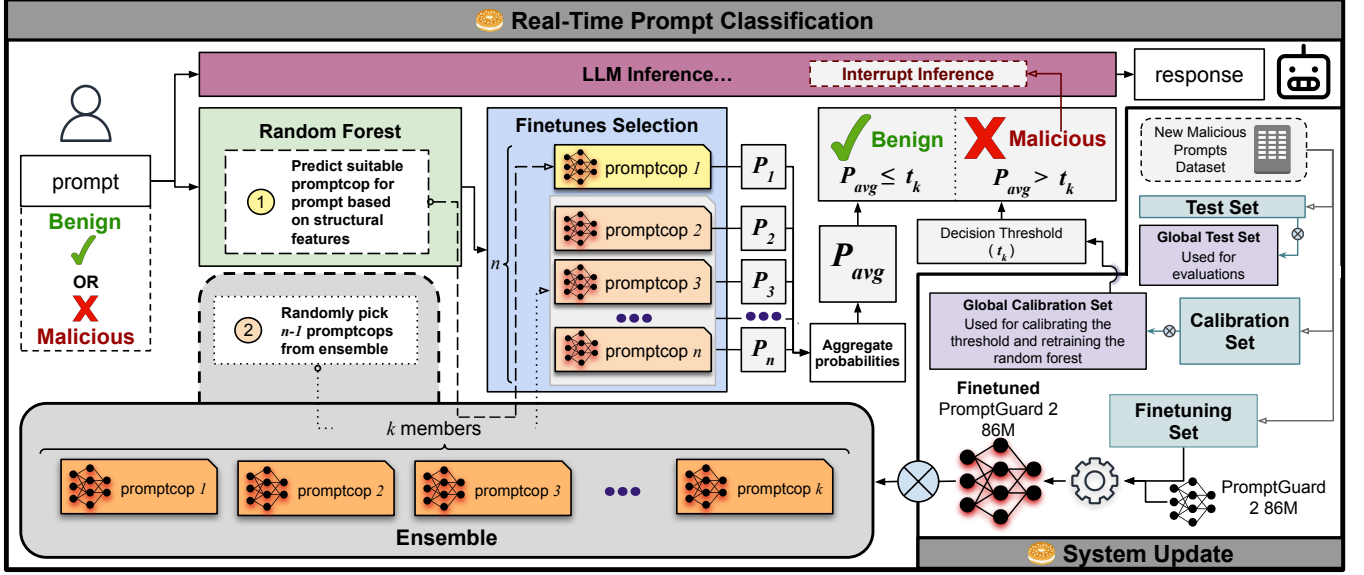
Real-Time Prompt Classification

LLM Inference…

Interrupt Inference

response

prompt

Benign

OR

Malicious

Random Forest

1

Predict suitable promptcop for prompt based on structural features

2

Randomly pick $n-1$ promptcops from ensemble

Finetunes Selection

$n$

promptcop $1$

promptcop $2$

promptcop $3$

promptcop $n$

$P_1$

$P_2$

$P_3$

$P_n$

$P_{avg}$

Aggregate probabilities

Benign

$P_{avg} \leq t_k$

Malicious

$P_{avg} > t_k$

Decision Threshold ($t_k$)

New Malicious Prompts Dataset

Test Set

Global Test Set
Used for evaluations

Global Calibration Set
Used for calibrating the threshold and retraining the random forest

Calibration Set

Finetuned PromptGuard 2 86M

Finetuning Set

PromptGuard 2 86M

$k$ members

promptcop $1$

promptcop $2$

promptcop $3$

promptcop $k$

Ensemble

System Update